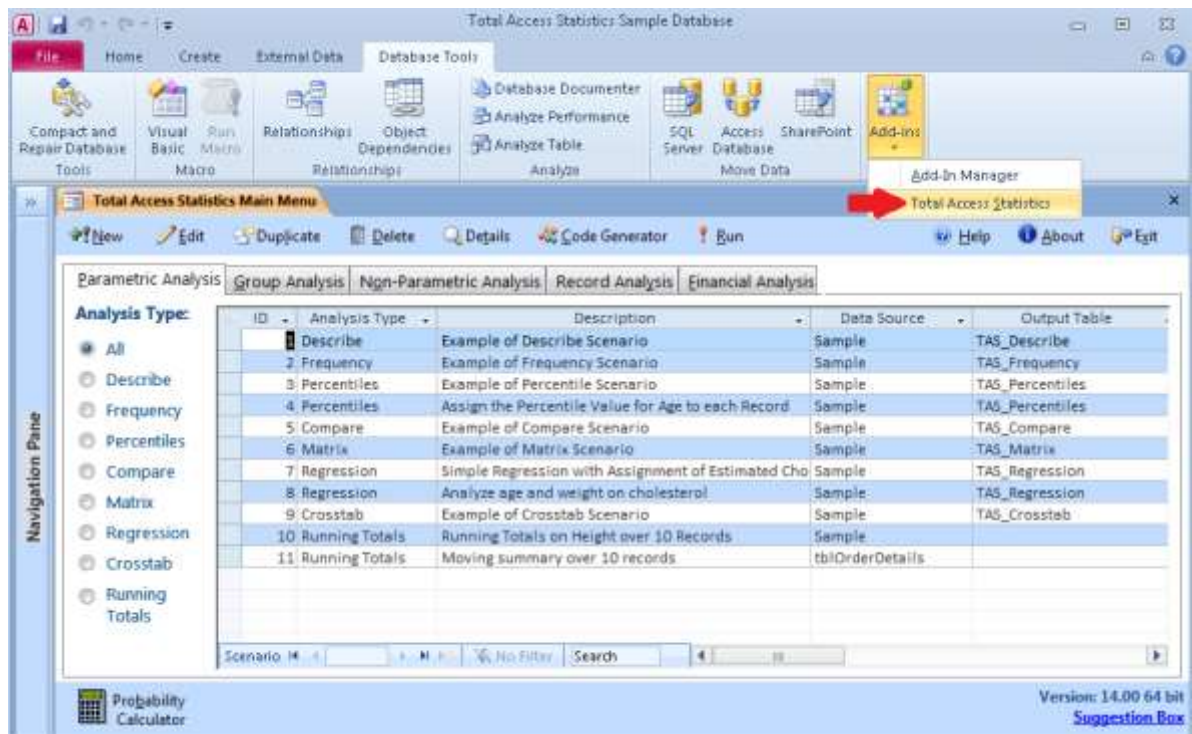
Total Access Statistics Sample Database

File Home Create External Data Database Tools

Compact and Repair Database
Tools
Visual Basic Run Macro
Macro
Relationships Object Dependencies
Relationships
Database Documenter
Analyze Performance
Analyze Table
Analyze
SQL Server Access Database SharePoint
Move Data
Add-ins

Add-In Manager
Total Access Statistics

Total Access Statistics Main Menu

New Edit Duplicate Delete Details Code Generator Run Help About Exit

Parametric Analysis | Group Analysis | Non-Parametric Analysis | Record Analysis | Financial Analysis

Analysis Type:
All
Describe
Frequency
Percentiles
Compare
Matrix
Regression
Crosstab
Running Totals

| ID | Analysis Type | Description | Data Source | Output Table |
|---|---|---|---|---|
| 1 | Describe | Example of Describe Scenario | Sample | TAS_Describe |
| 2 | Frequency | Example of Frequency Scenario | Sample | TAS_Frequency |
| 3 | Percentiles | Example of Percentile Scenario | Sample | TAS_Percentiles |
| 4 | Percentiles | Assign the Percentile Value for Age to each Record | Sample | TAS_Percentiles |
| 5 | Compare | Example of Compare Scenario | Sample | TAS_Compare |
| 6 | Matrix | Example of Matrix Scenario | Sample | TAS_Matrix |
| 7 | Regression | Simple Regression with Assignment of Estimated Cho | Sample | TAS_Regression |
| 8 | Regression | Analyze age and weight on cholesterol | Sample | TAS_Regression |
| 9 | Crosstab | Example of Crosstab Scenario | Sample | TAS_Crosstab |
| 10 | Running Totals | Running Totals on Height over 10 Records | Sample | |
| 11 | Running Totals | Moving summary over 10 records | tblOrderDetails | |

Scenario No Filter Search

Navigation Pane

Probability Calculator

Version: 14.00 64 bit
Suggestion Box